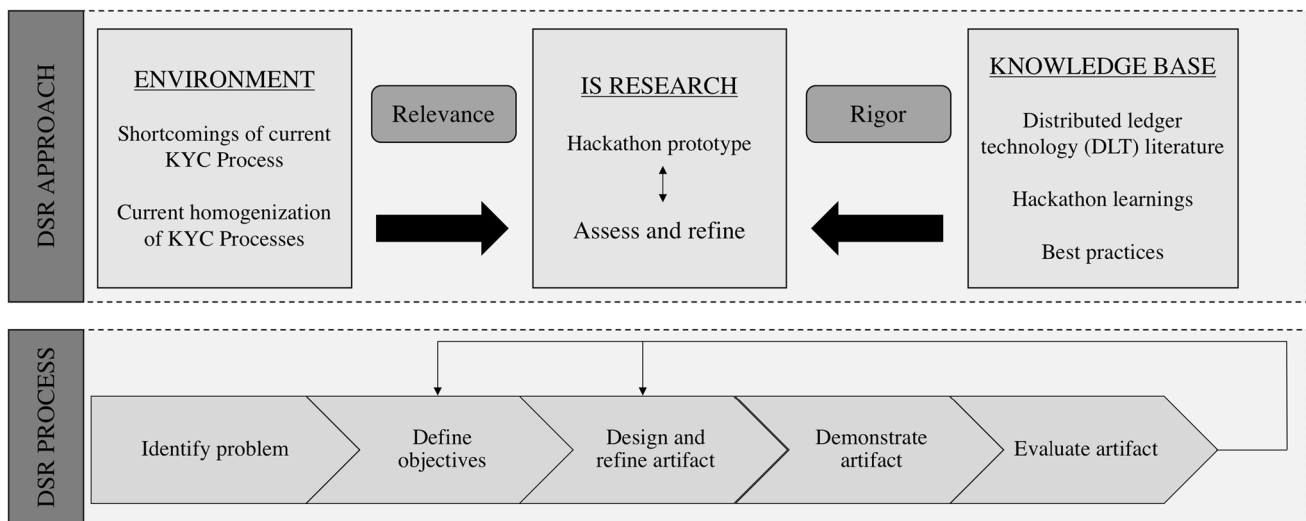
DSR APPROACH

ENVIRONMENT

Shortcomings of current KYC Process

Current homogenization of KYC Processes

Relevance

IS RESEARCH

Hackathon prototype

Assess and refine

Rigor

KNOWLEDGE BASE

Distributed ledger technology (DLT) literature

Hackathon learnings

Best practices

DSR PROCESS

Identify problem

Define objectives

Design and refine artifact

Demonstrate artifact

Evaluate artifact